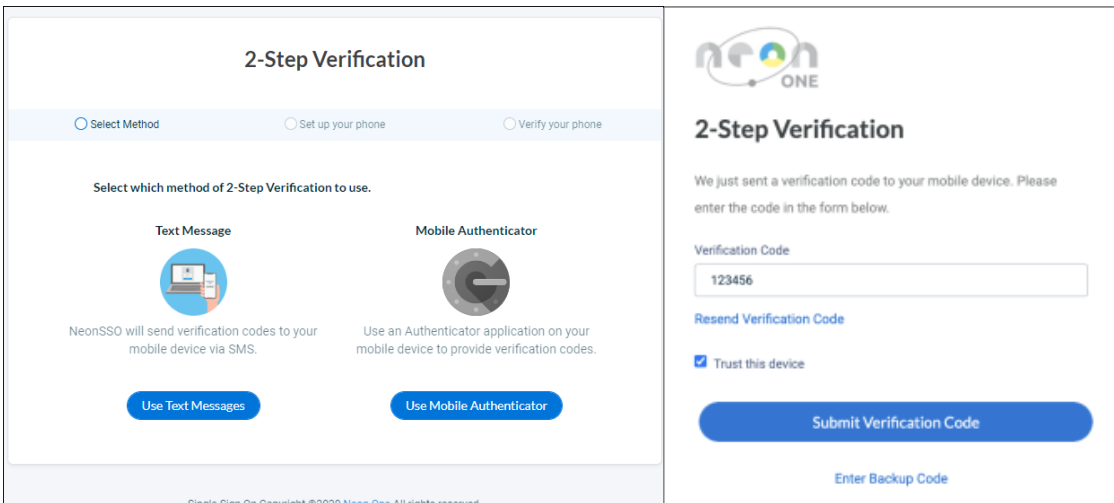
2-Step Verification

Select Method

Set up your phone

Verify your phone

Select which method of 2-Step Verification to use.

Text Message

NeonSSO will send verification codes to your mobile device via SMS.

Use Text Messages

Mobile Authenticator

Use an Authenticator application on your mobile device to provide verification codes.

Use Mobile Authenticator

Single Sign On Copyright ©2020 Neon One All rights reserved

neon ONE

2-Step Verification

We just sent a verification code to your mobile device. Please enter the code in the form below.

Verification Code

123456

Resend Verification Code

Trust this device

Submit Verification Code

Enter Backup Code